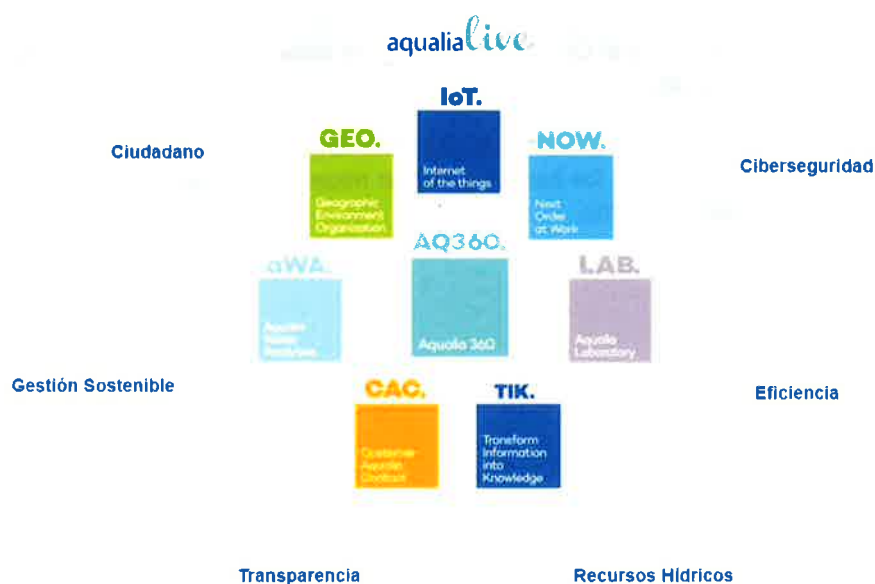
aqualia live

IoT.
Internet of the things

GEO.
Geographic Environment Organization

NOW.
Next Order at Work

Ciudadano

Ciberseguridad

AQ360.
Aqualia 360

aWA.
Aqualia Water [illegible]

LAB.
Aqualia Laboratory

Gestión Sostenible

Eficiencia

CAC.
Customer Aqualia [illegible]

TIK.
Transform Information into Knowledge

Transparencia

Recursos Hídricos